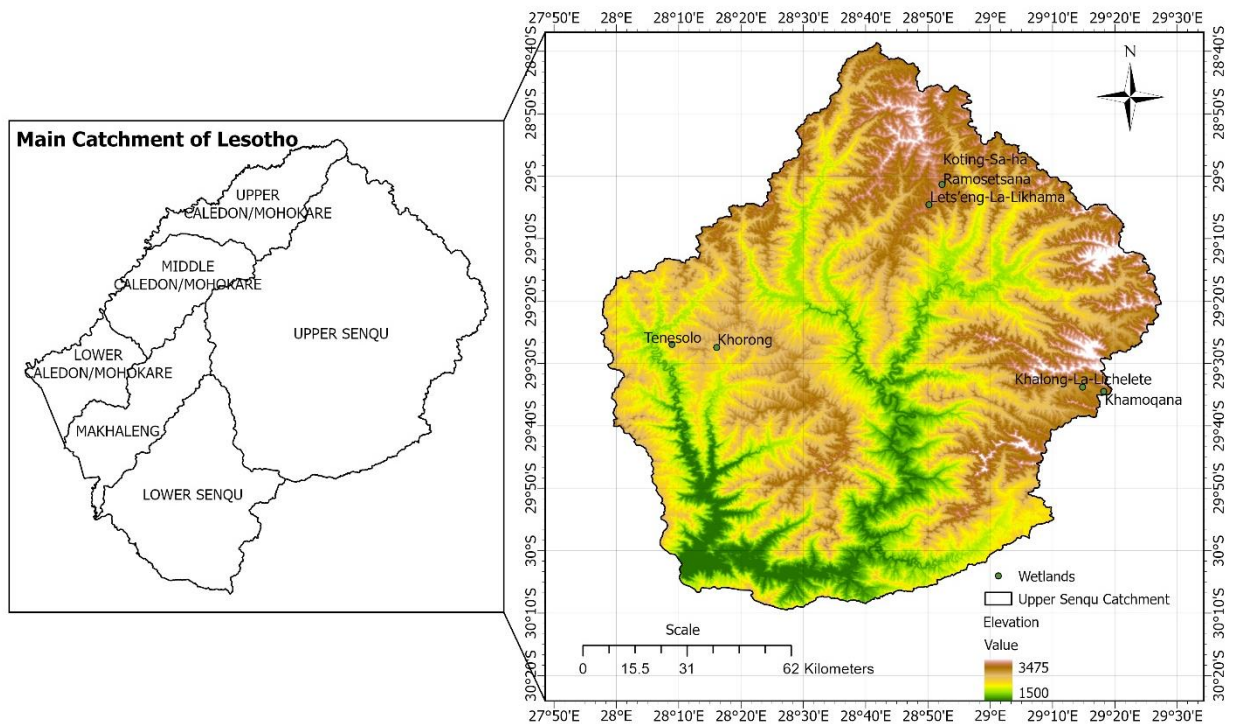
Main Catchment of Lesotho

UPPER CALEDON/MOHOKARE

MIDDLE CALEDON/MOHOKARE

LOWER CALEDON/MOHOKARE

UPPER SENQU

MAKHALENG

LOWER SENQU

27°50'E 28°E 28°10'E 28°20'E 28°30'E 28°40'E 28°50'E 29°E 29°10'E 29°20'E 29°30'E

28°40'S 28°50'S 29°S 29°10'S 29°20'S 29°30'S 29°40'S 29°50'S 30°S 30°10'S 30°20'S

N

Koting-Sa-ha
Ramosetsana
Lets'eng-La-Likhama

Tenesolo
Khorong

Khalong-La-Lichelete
Khamoqana

Wetlands
Upper Senqu Catchment
Elevation
Value
3475
1500

Scale
0 15.5 31 62 Kilometers